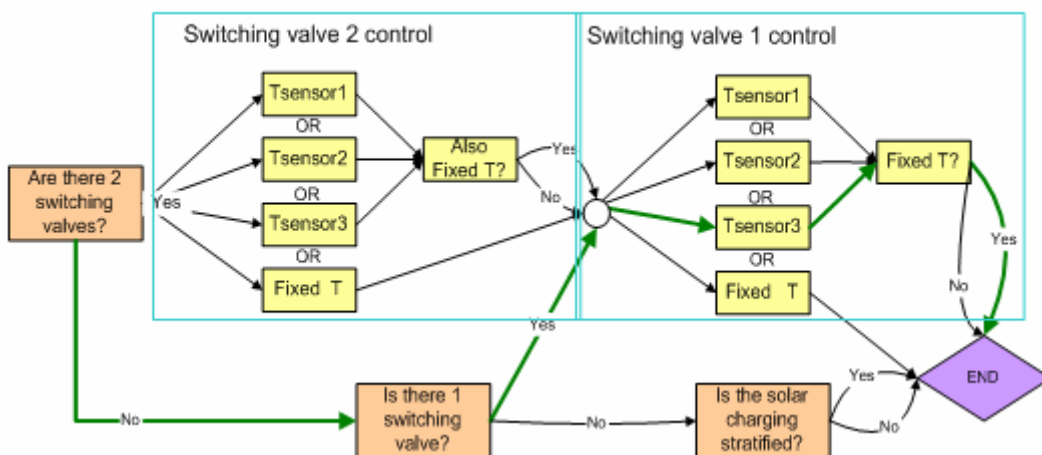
Switching valve 2 control

Switching valve 1 control

Are there 2 switching valves?

Yes

Tsensor1

OR

Tsensor2

OR

Tsensor3

OR

Fixed T

Also Fixed T?

Yes

No

Tsensor1

OR

Tsensor2

OR

Tsensor3

OR

Fixed T

Fixed T?

Yes

No

No

Is there 1 switching valve?

Yes

No

Is the solar charging stratified?

Yes

No

END